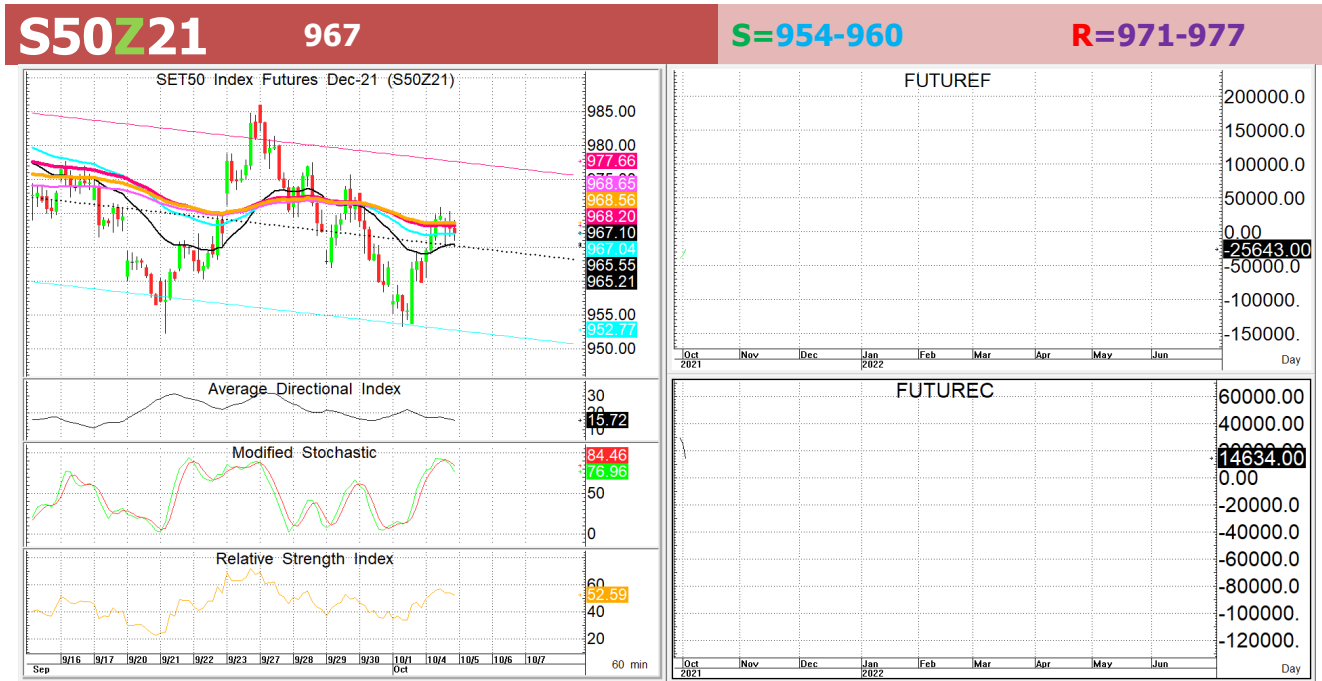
S50Z21 967 S=954-960 R=971-977

SET50 Index Futures Dec-21 (S50Z21)

985.00
980.00
977.66
975.00
968.65
968.56
968.20
967.10
967.04
965.55
965.21
955.00
952.77
950.00

Average Directional Index
30
20
15.72
10

Modified Stochastic
84.46
76.96
50
0

Relative Strength Index
60
52.59
40
20

Sep 9/16 9/17 9/20 9/21 9/22 9/23 9/27 9/28 9/29 9/30 10/1 Oct 10/4 10/5 10/6 10/7 60 min

FUTUREF
200000.0
150000.0
100000.0
50000.0
0.00
-25643.00
-50000.0
-100000.
-150000.
Oct 2021 Nov Dec Jan 2022 Feb Mar Apr May Jun Day

FUTUREC
60000.00
40000.00
20000.00
14634.00
0.00
-20000.0
-40000.0
-60000.0
-80000.0
-100000.
-120000.
Oct 2021 Nov Dec Jan 2022 Feb Mar Apr May Jun Day